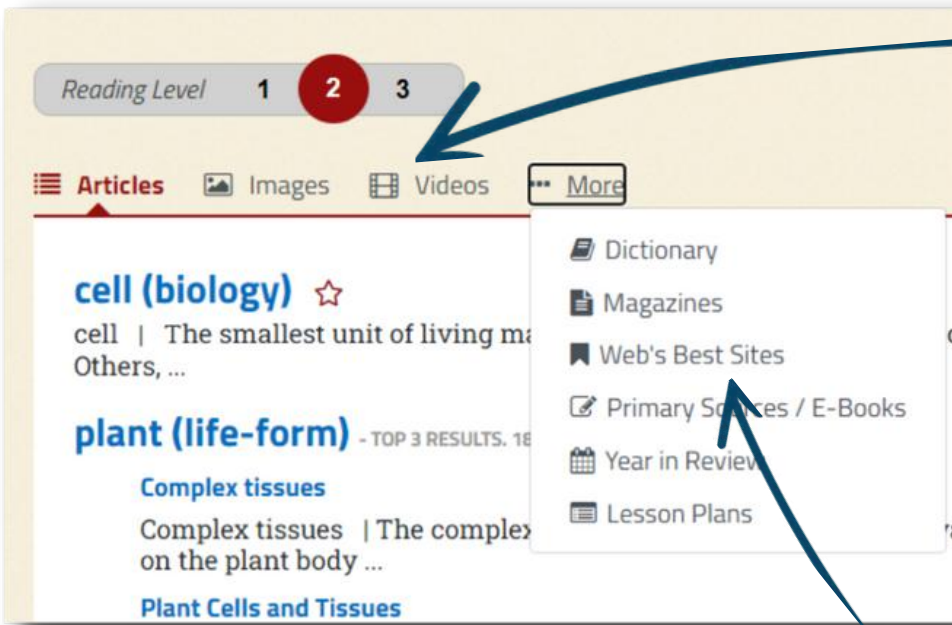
Reading Level 1 2 3

Articles Images Videos More

Dictionary
Magazines
Web's Best Sites
Primary So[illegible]ces / E-Books
Year in Revie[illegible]
Lesson Plans

cell (biology)
cell | The smallest unit of living ma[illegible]
Others, ...

plant (life-form) - TOP 3 RESULTS. 18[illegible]

Complex tissues
Complex tissues | The complex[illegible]
on the plant body ...

Plant Cells and Tissues